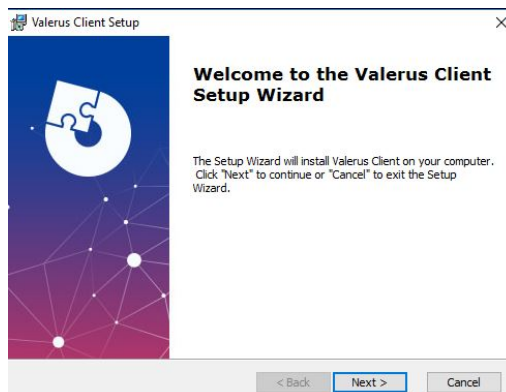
Valerus Client Setup

×

Welcome to the Valerus Client Setup Wizard

The Setup Wizard will install Valerus Client on your computer. Click "Next" to continue or "Cancel" to exit the Setup Wizard.

< Back

Next >

Cancel